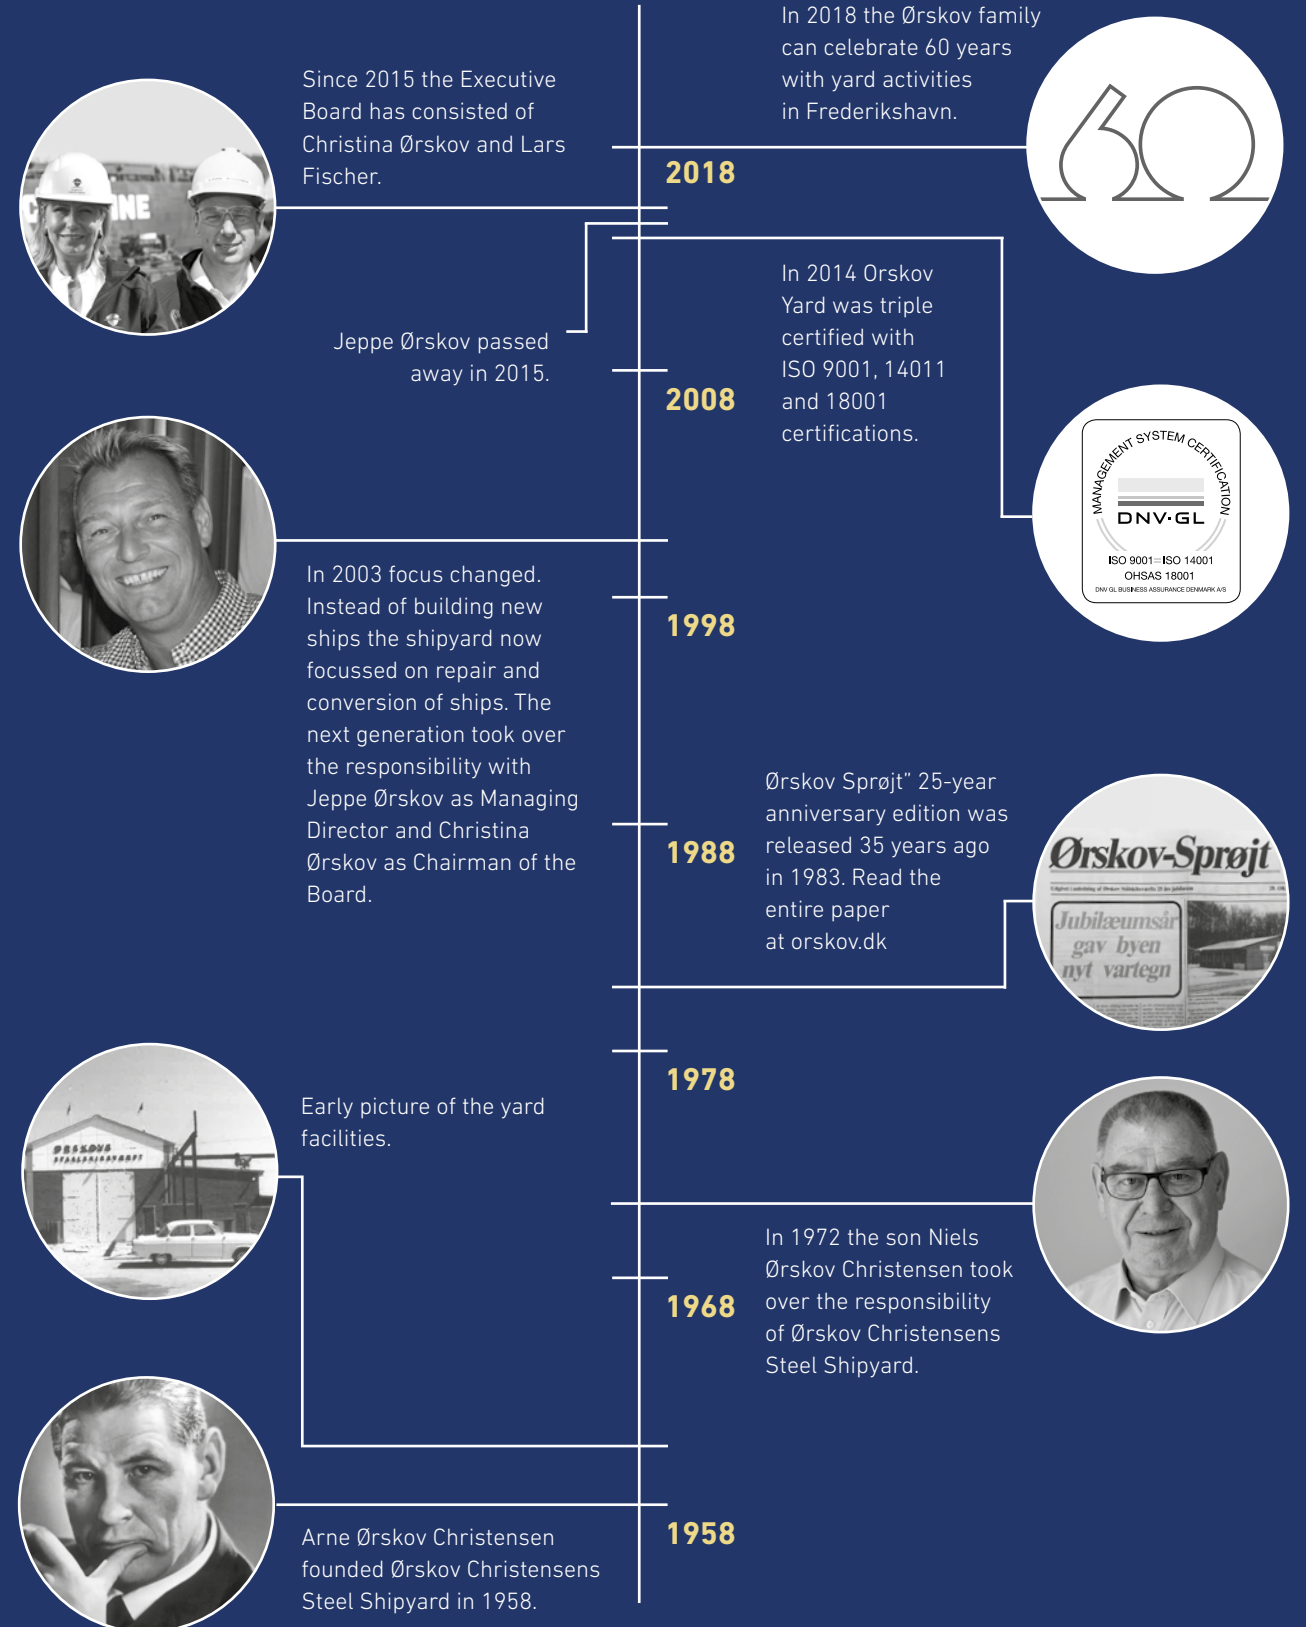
In 2018 the Ørskov family can celebrate 60 years with yard activities in Frederikshavn.

Since 2015 the Executive Board has consisted of Christina Ørskov and Lars Fischer.

60

2018

In 2014 Orskov Yard was triple certified with ISO 9001, 14011 and 18001 certifications.

Jeppe Ørskov passed away in 2015.

2008

MANAGEMENT SYSTEM CERTIFICATION
DNV·GL
ISO 9001 ISO 14001
OHSAS 18001
DNV GL BUSINESS ASSURANCE DENMARK A/S

In 2003 focus changed. Instead of building new ships the shipyard now focussed on repair and conversion of ships. The next generation took over the responsibility with Jeppe Ørskov as Managing Director and Christina Ørskov as Chairman of the Board.

1998

Ørskov Sprøjt" 25-year anniversary edition was released 35 years ago in 1983. Read the entire paper at orskov.dk

1988

Ørskov-Sprøjt
Jubilæumsår gav byen nyt vartegn

1978

Early picture of the yard facilities.

ØRSKOVS STAALSKIBSVÆRFT

In 1972 the son Niels Ørskov Christensen took over the responsibility of Ørskov Christensens Steel Shipyard.

1968

1958

Arne Ørskov Christensen founded Ørskov Christensens Steel Shipyard in 1958.